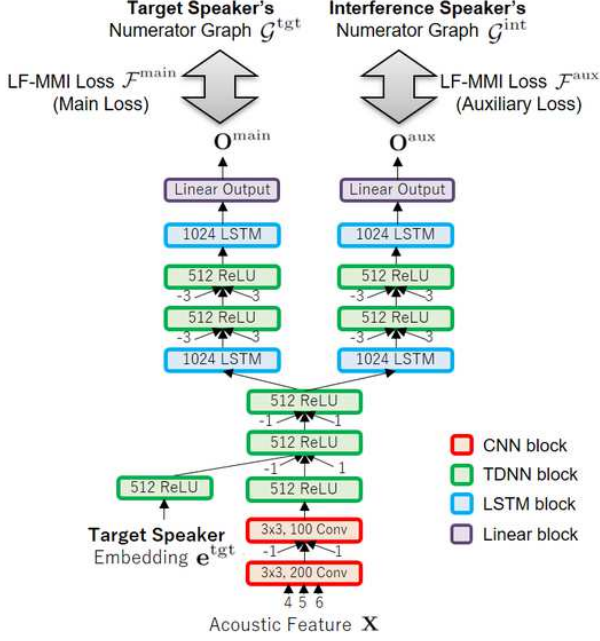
Target Speaker's
Numerator Graph $\mathcal{G}^{\text{tgt}}$

Interference Speaker's
Numerator Graph $\mathcal{G}^{\text{int}}$

LF-MMI Loss $\mathcal{F}^{\text{main}}$
(Main Loss)

LF-MMI Loss $\mathcal{F}^{\text{aux}}$
(Auxiliary Loss)

$\mathbf{O}^{\text{main}}$

$\mathbf{O}^{\text{aux}}$

Linear Output

Linear Output

1024 LSTM

1024 LSTM

512 ReLU

512 ReLU

-3 3

-3 3

512 ReLU

512 ReLU

-3 3

-3 3

1024 LSTM

1024 LSTM

512 ReLU

-1 1

512 ReLU

-1 1

512 ReLU

512 ReLU

Target Speaker
Embedding $\mathbf{e}^{\text{tgt}}$

3x3, 100 Conv

-1 1

3x3, 200 Conv

4 5 6

Acoustic Feature $\mathbf{X}$

CNN block

TDNN block

LSTM block

Linear block